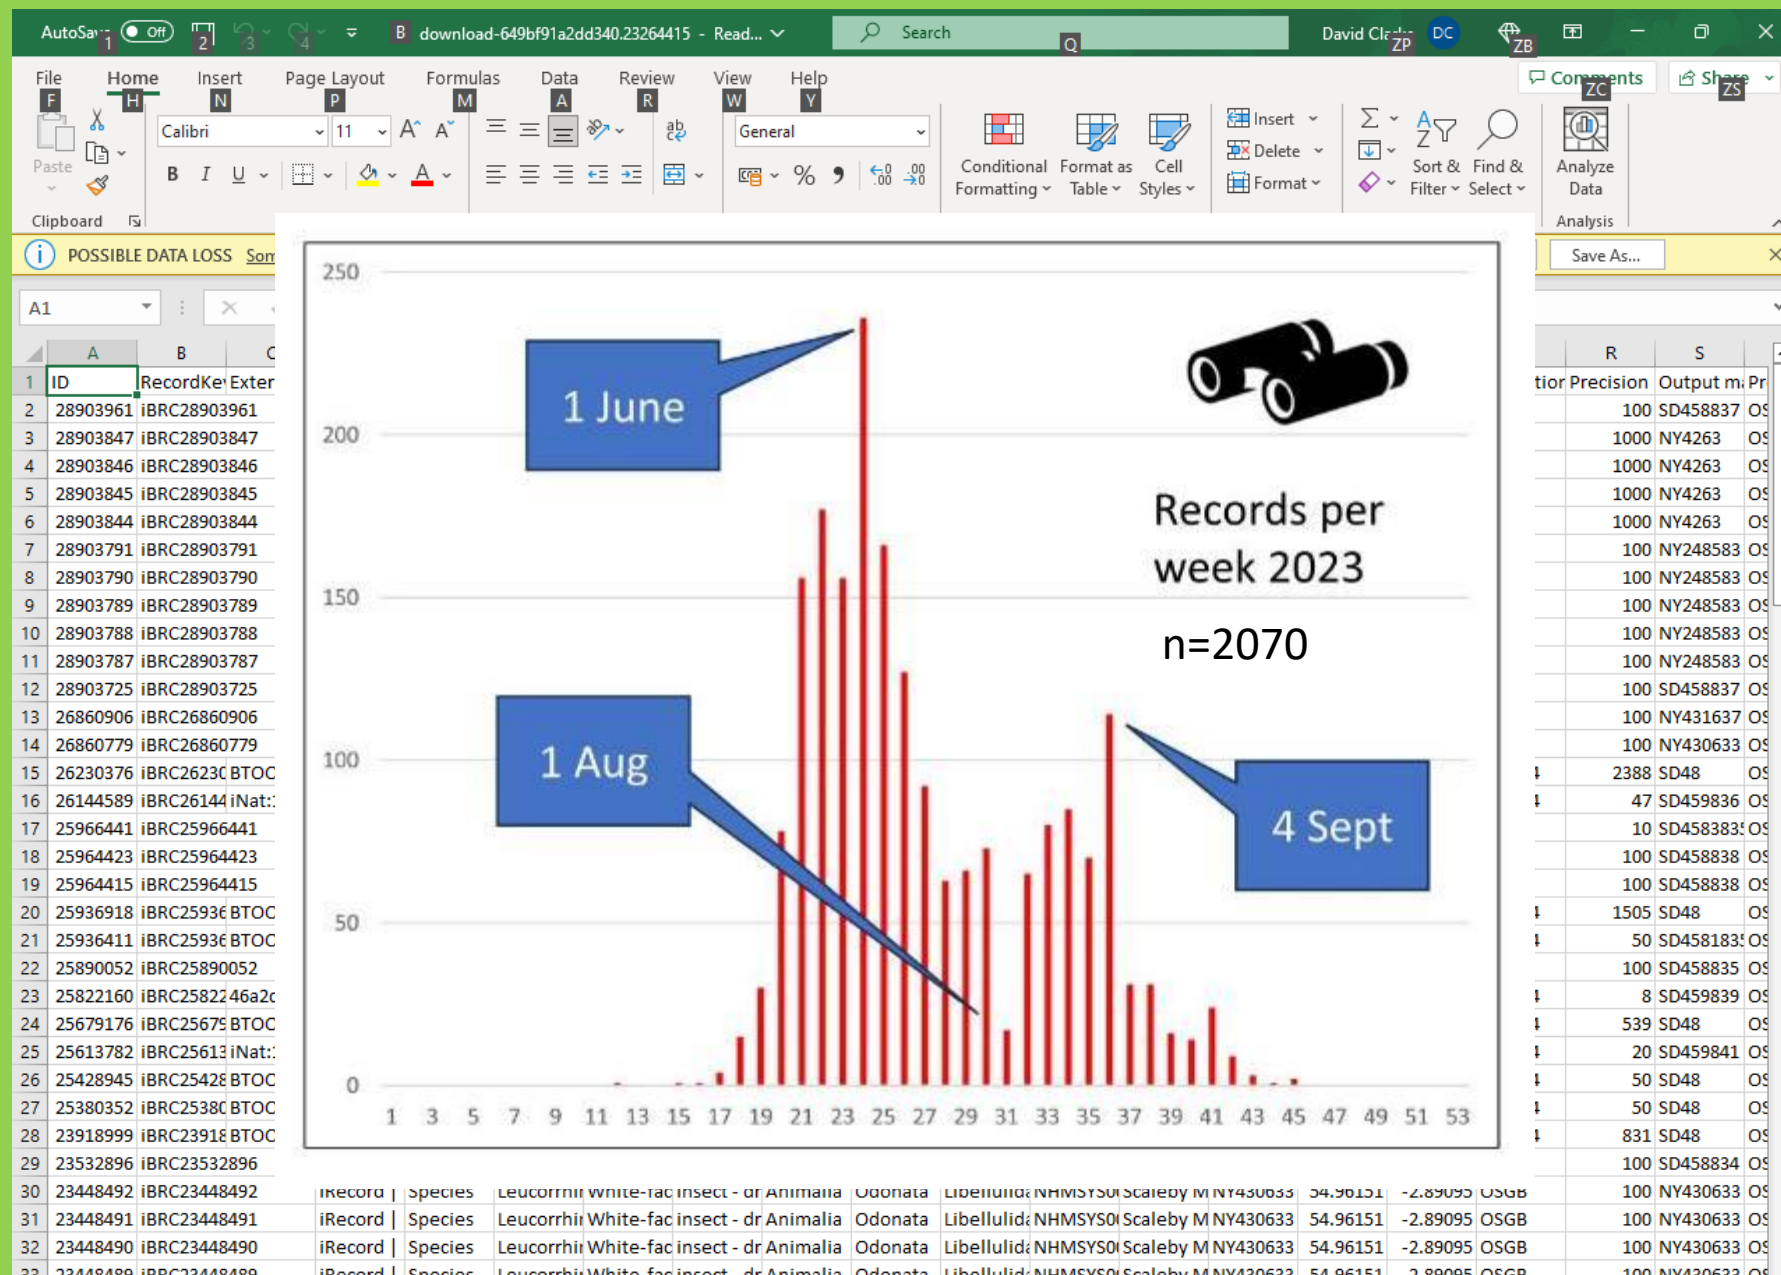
AutoSave Off 1 2 3 4 B download-649bf91a2dd340.23264415 - Read... Search Q David Clarke ZP DC ZB

File F Home H Insert N Page Layout P Formulas M Data A Review R View W Help Y Comments ZC Share ZS

Paste Calibri 11 General Conditional Formatting Format as Table Cell Styles Insert Delete Format Sort & Filter Find & Select Analyze Data

Clipboard Analysis

POSSIBLE DATA LOSS Som Save As...

A1

| | A | B | C |
|---|---|---|---|
| 1 | ID | RecordKe | Exter |
| 2 | 28903961 | iBRC28903961 | |
| 3 | 28903847 | iBRC28903847 | |
| 4 | 28903846 | iBRC28903846 | |
| 5 | 28903845 | iBRC28903845 | |
| 6 | 28903844 | iBRC28903844 | |
| 7 | 28903791 | iBRC28903791 | |
| 8 | 28903790 | iBRC28903790 | |
| 9 | 28903789 | iBRC28903789 | |
| 10 | 28903788 | iBRC28903788 | |
| 11 | 28903787 | iBRC28903787 | |
| 12 | 28903725 | iBRC28903725 | |
| 13 | 26860906 | iBRC26860906 | |
| 14 | 26860779 | iBRC26860779 | |
| 15 | 26230376 | iBRC2623C | BTOC |
| 16 | 26144589 | iBRC26144 | iNat:: |
| 17 | 25966441 | iBRC25966441 | |
| 18 | 25964423 | iBRC25964423 | |
| 19 | 25964415 | iBRC25964415 | |
| 20 | 25936918 | iBRC2593€ | BTOC |
| 21 | 25936411 | iBRC2593€ | BTOC |
| 22 | 25890052 | iBRC25890052 | |
| 23 | 25822160 | iBRC25822 | 46a2c |
| 24 | 25679176 | iBRC2567S | BTOC |
| 25 | 25613782 | iBRC25613 | iNat:: |
| 26 | 25428945 | iBRC25428 | BTOC |
| 27 | 25380352 | iBRC2538C | BTOC |
| 28 | 23918999 | iBRC23918 | BTOC |
| 29 | 23532896 | iBRC23532896 | |
| 30 | 23448492 | iBRC23448492 | iRecord \| Species Leucorrhi White-fac insect - dr Animalia Odonata Libellulid NHMSYS0 Scaleby M NY430633 54.96151 -2.89095 OSGB |
| 31 | 23448491 | iBRC23448491 | iRecord \| Species Leucorrhi White-fac insect - dr Animalia Odonata Libellulid NHMSYS0 Scaleby M NY430633 54.96151 -2.89095 OSGB |
| 32 | 23448490 | iBRC23448490 | iRecord \| Species Leucorrhi White-fac insect - dr Animalia Odonata Libellulid NHMSYS0 Scaleby M NY430633 54.96151 -2.89095 OSGB |

| | R | S |
|---|---|---|
| 1 | tior Precision | Output m Pr |
| 2 | 100 | SD458837 |
| 3 | 1000 | NY4263 |
| 4 | 1000 | NY4263 |
| 5 | 1000 | NY4263 |
| 6 | 1000 | NY4263 |
| 7 | 100 | NY248583 |
| 8 | 100 | NY248583 |
| 9 | 100 | NY248583 |
| 10 | 100 | NY248583 |
| 11 | 100 | NY248583 |
| 12 | 100 | SD458837 |
| 13 | 100 | NY431637 |
| 14 | 100 | NY430633 |
| 15 | 2388 | SD48 |
| 16 | 47 | SD459836 |
| 17 | 10 | SD458383 |
| 18 | 100 | SD458838 |
| 19 | 100 | SD458838 |
| 20 | 1505 | SD48 |
| 21 | 50 | SD458183 |
| 22 | 100 | SD458835 |
| 23 | 8 | SD459839 |
| 24 | 539 | SD48 |
| 25 | 20 | SD459841 |
| 26 | 50 | SD48 |
| 27 | 50 | SD48 |
| 28 | 831 | SD48 |
| 29 | 100 | SD458834 |
| 30 | 100 | NY430633 |
| 31 | 100 | NY430633 |
| 32 | 100 | NY430633 |

250
200
150
100
50
0
1 3 5 7 9 11 13 15 17 19 21 23 25 27 29 31 33 35 37 39 41 43 45 47 49 51 53

1 June

1 Aug

4 Sept

Records per week 2023

n=2070